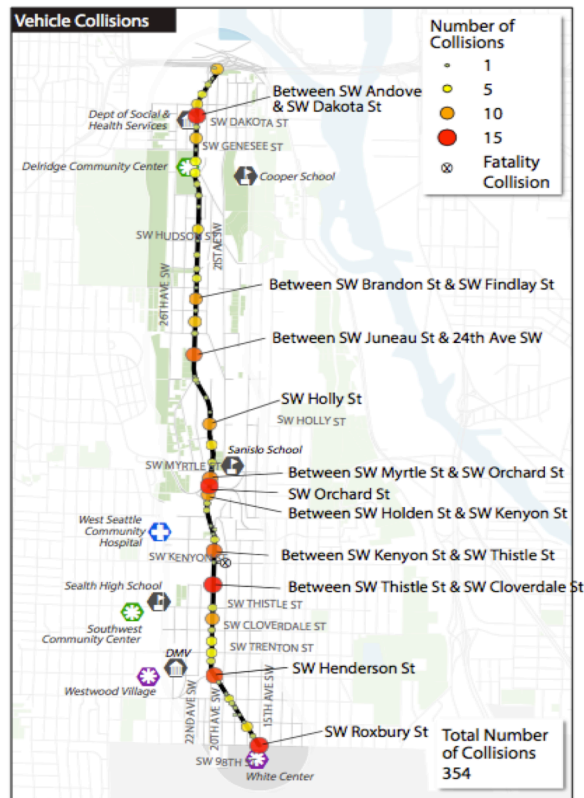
Vehicle Collisions

Number of Collisions
1
5
10
15
Fatality Collision

Between SW Andove & SW Dakota St
Dept of Social & Health Services
SW DAKOTA ST
SW GENESEE ST
Delridge Community Center
Cooper School
SW HUDSON ST
25TH AVE SW
26TH AVE SW
Between SW Brandon St & SW Findlay St
Between SW Juneau St & 24th Ave SW
SW Holly St
SW HOLLY ST
Sanislo School
SW MYRTLE ST
Between SW Myrtle St & SW Orchard St
SW Orchard St
Between SW Holden St & SW Kenyon St
West Seattle Community Hospital
SW KENYON
Between SW Kenyon St & SW Thistle St
Sealth High School
Between SW Thistle St & SW Cloverdale St
SW THISTLE ST
Southwest Community Center
SW CLOVERDALE ST
SW TRENTON ST
DMV
SW Henderson St
Westwood Village
22ND AVE SW
20TH AVE SW
15TH AVE SW
SW Roxbury St
SW 98TH ST
White Center
Total Number of Collisions 354